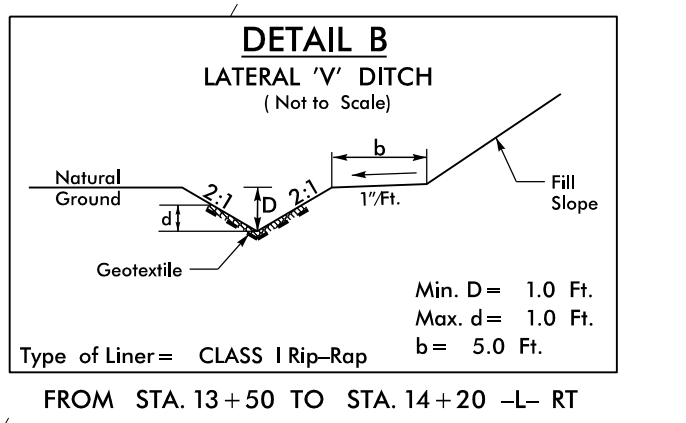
DETAIL B

LATERAL 'V' DITCH

( Not to Scale)

b

Natural Ground

2:1

D

2:1

1"/Ft.

Fill Slope

d

Geotextile

Min. D = 1.0 Ft.

Max. d = 1.0 Ft.

b = 5.0 Ft.

Type of Liner = CLASS I Rip–Rap

FROM STA. 13 + 50 TO STA. 14 + 20 –L– RT